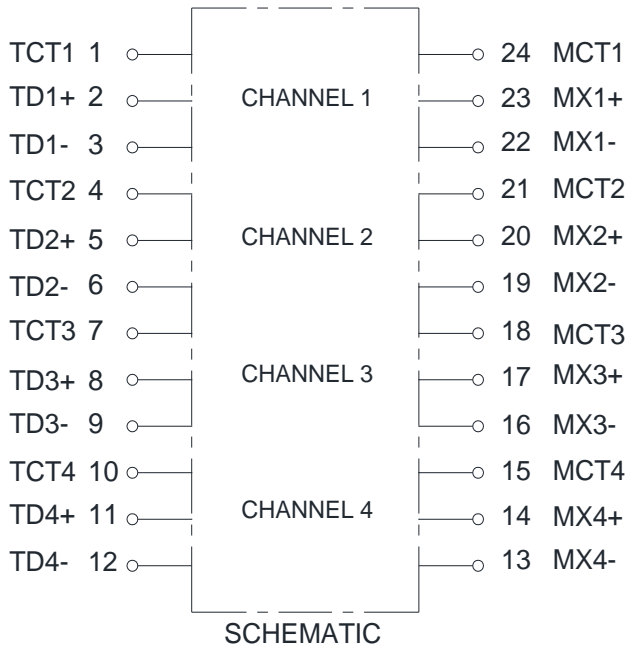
TCT1 1
TD1+ 2
TD1- 3
TCT2 4
TD2+ 5
TD2- 6
TCT3 7
TD3+ 8
TD3- 9
TCT4 10
TD4+ 11
TD4- 12

CHANNEL 1
CHANNEL 2
CHANNEL 3
CHANNEL 4

24 MCT1
23 MX1+
22 MX1-
21 MCT2
20 MX2+
19 MX2-
18 MCT3
17 MX3+
16 MX3-
15 MCT4
14 MX4+
13 MX4-

SCHEMATIC